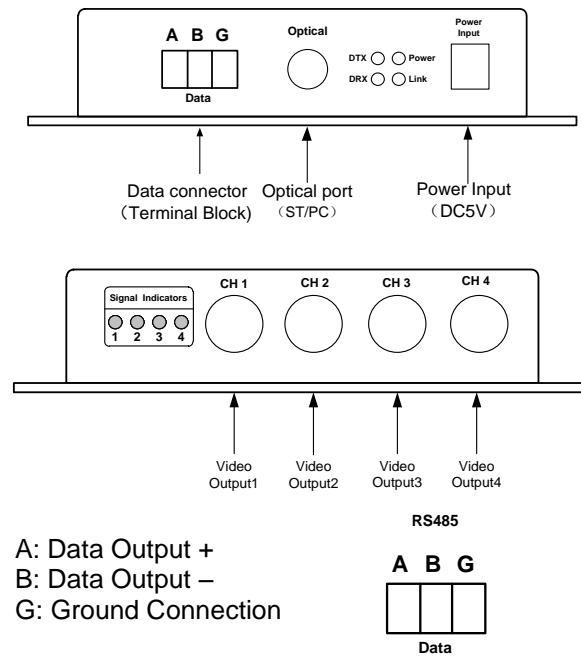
A B G

Data

Optical

DTX Power

DRX Link

Power Input

Data connector (Terminal Block)

Optical port (ST/PC)

Power Input (DC5V)

Signal Indicators

1 2 3 4

CH 1

CH 2

CH 3

CH 4

Video Output1

Video Output2

Video Output3

Video Output4

RS485

A: Data Output +
B: Data Output –
G: Ground Connection

A B G

Data